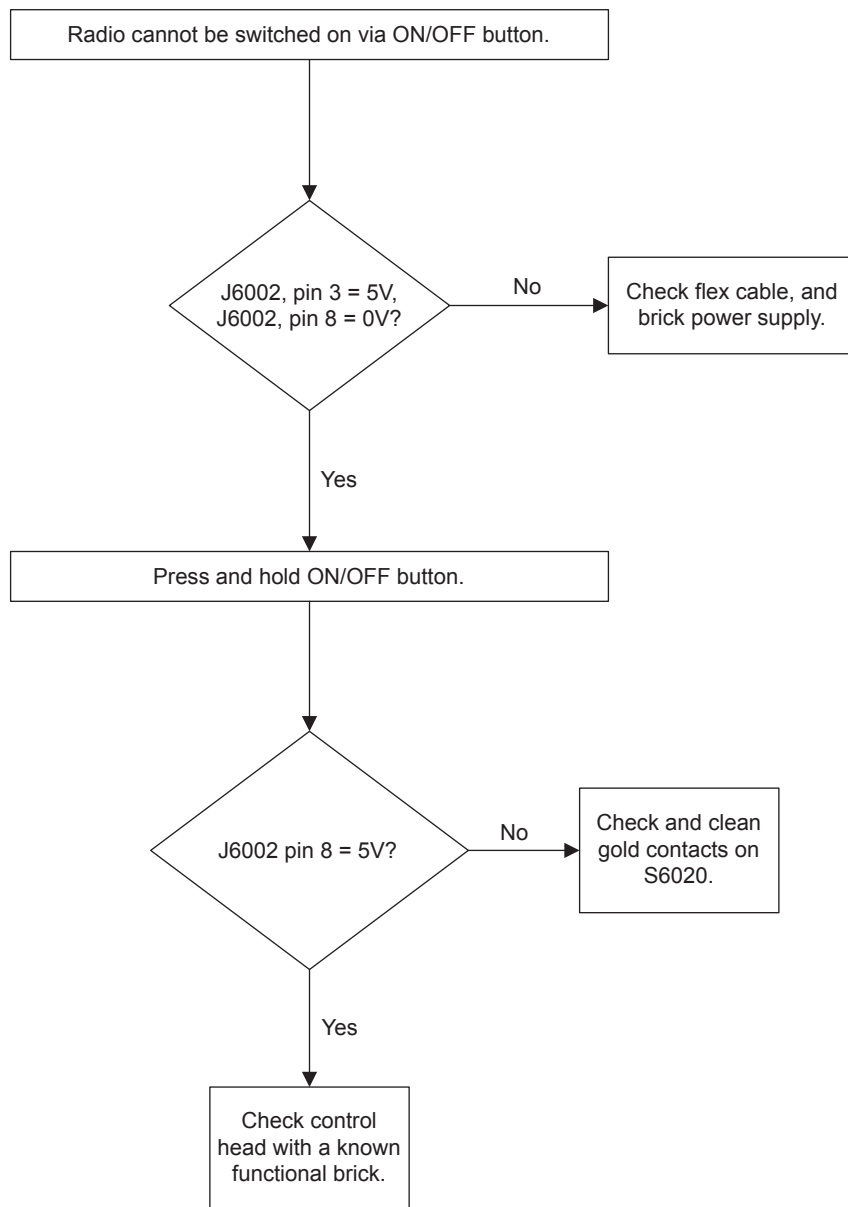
Radio cannot be switched on via ON/OFF button.

J6002, pin 3 = 5V, J6002, pin 8 = 0V?

No

Check flex cable, and brick power supply.

Yes

Press and hold ON/OFF button.

J6002 pin 8 = 5V?

No

Check and clean gold contacts on S6020.

Yes

Check control head with a known functional brick.